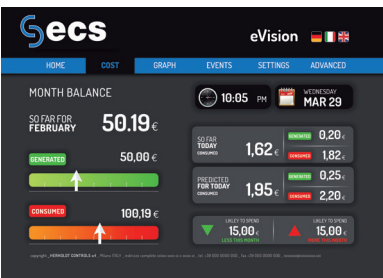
ecs

eVision

HOME COST GRAPH EVENTS SETTINGS ADVANCED

MONTH BALANCE

SO FAR FOR FEBRUARY 50.19€

10:05 PM

WEDNESDAY MAR 29

GENERATED 50,00 €

SO FAR TODAY CONSUMED 1,62 €

GENERATED 0,20 €

CONSUMED 1,82 €

PREDICTED FOR TODAY CONSUMED 1,95 €

GENERATED 0,25 €

CONSUMED 2,20 €

CONSUMED 100,19 €

LIKELY TO SPEND 15,00 € LESS THIS MONTH

LIKELY TO SPEND 15,00 € MORE THIS MONTH

copyright _ HEIHOLDT CONTROLS s.r.l. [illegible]